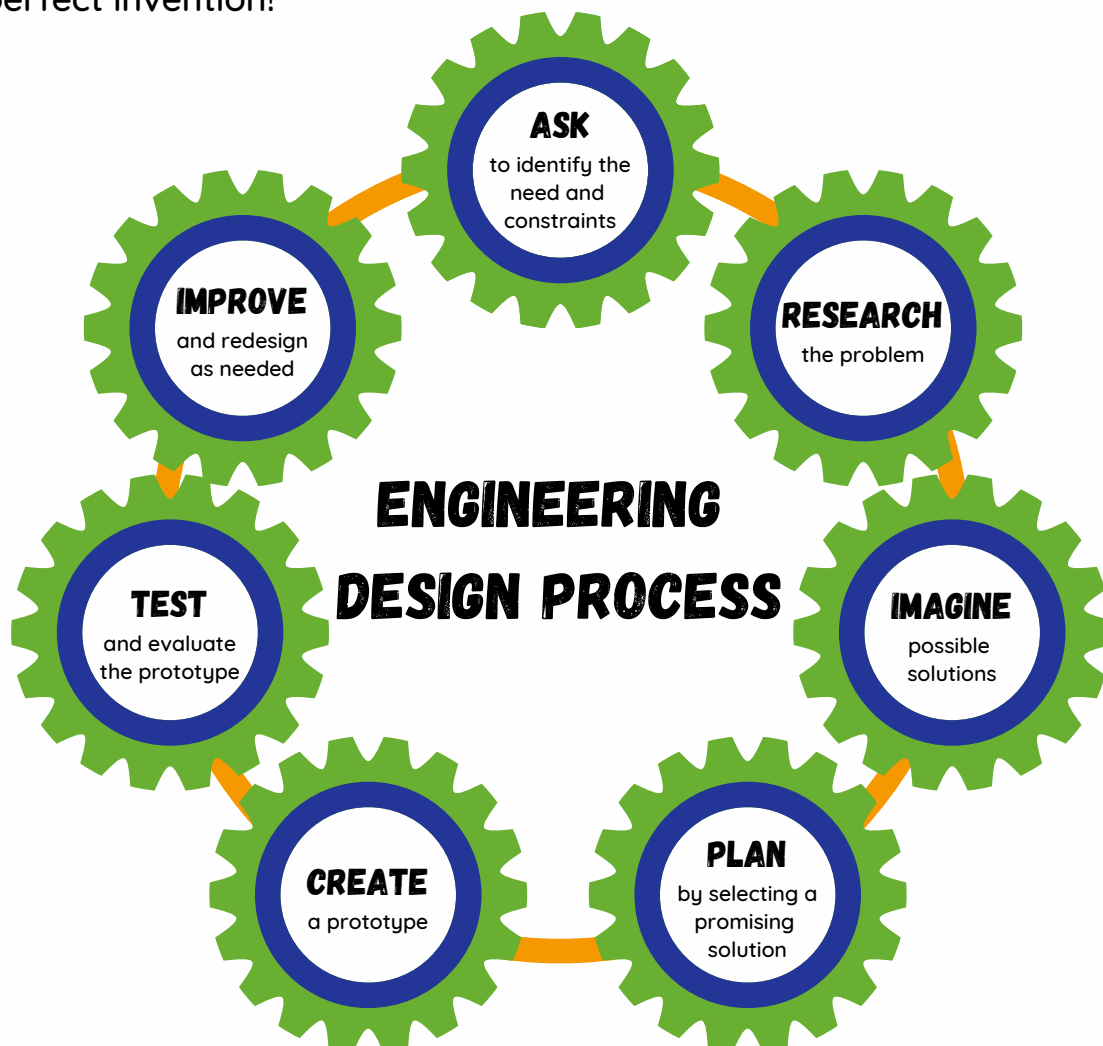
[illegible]erfect invention!

ASK
to identify the need and constraints

RESEARCH
the problem

IMAGINE
possible solutions

PLAN
by selecting a promising solution

CREATE
a prototype

TEST
and evaluate the prototype

IMPROVE
and redesign as needed

ENGINEERING DESIGN PROCESS